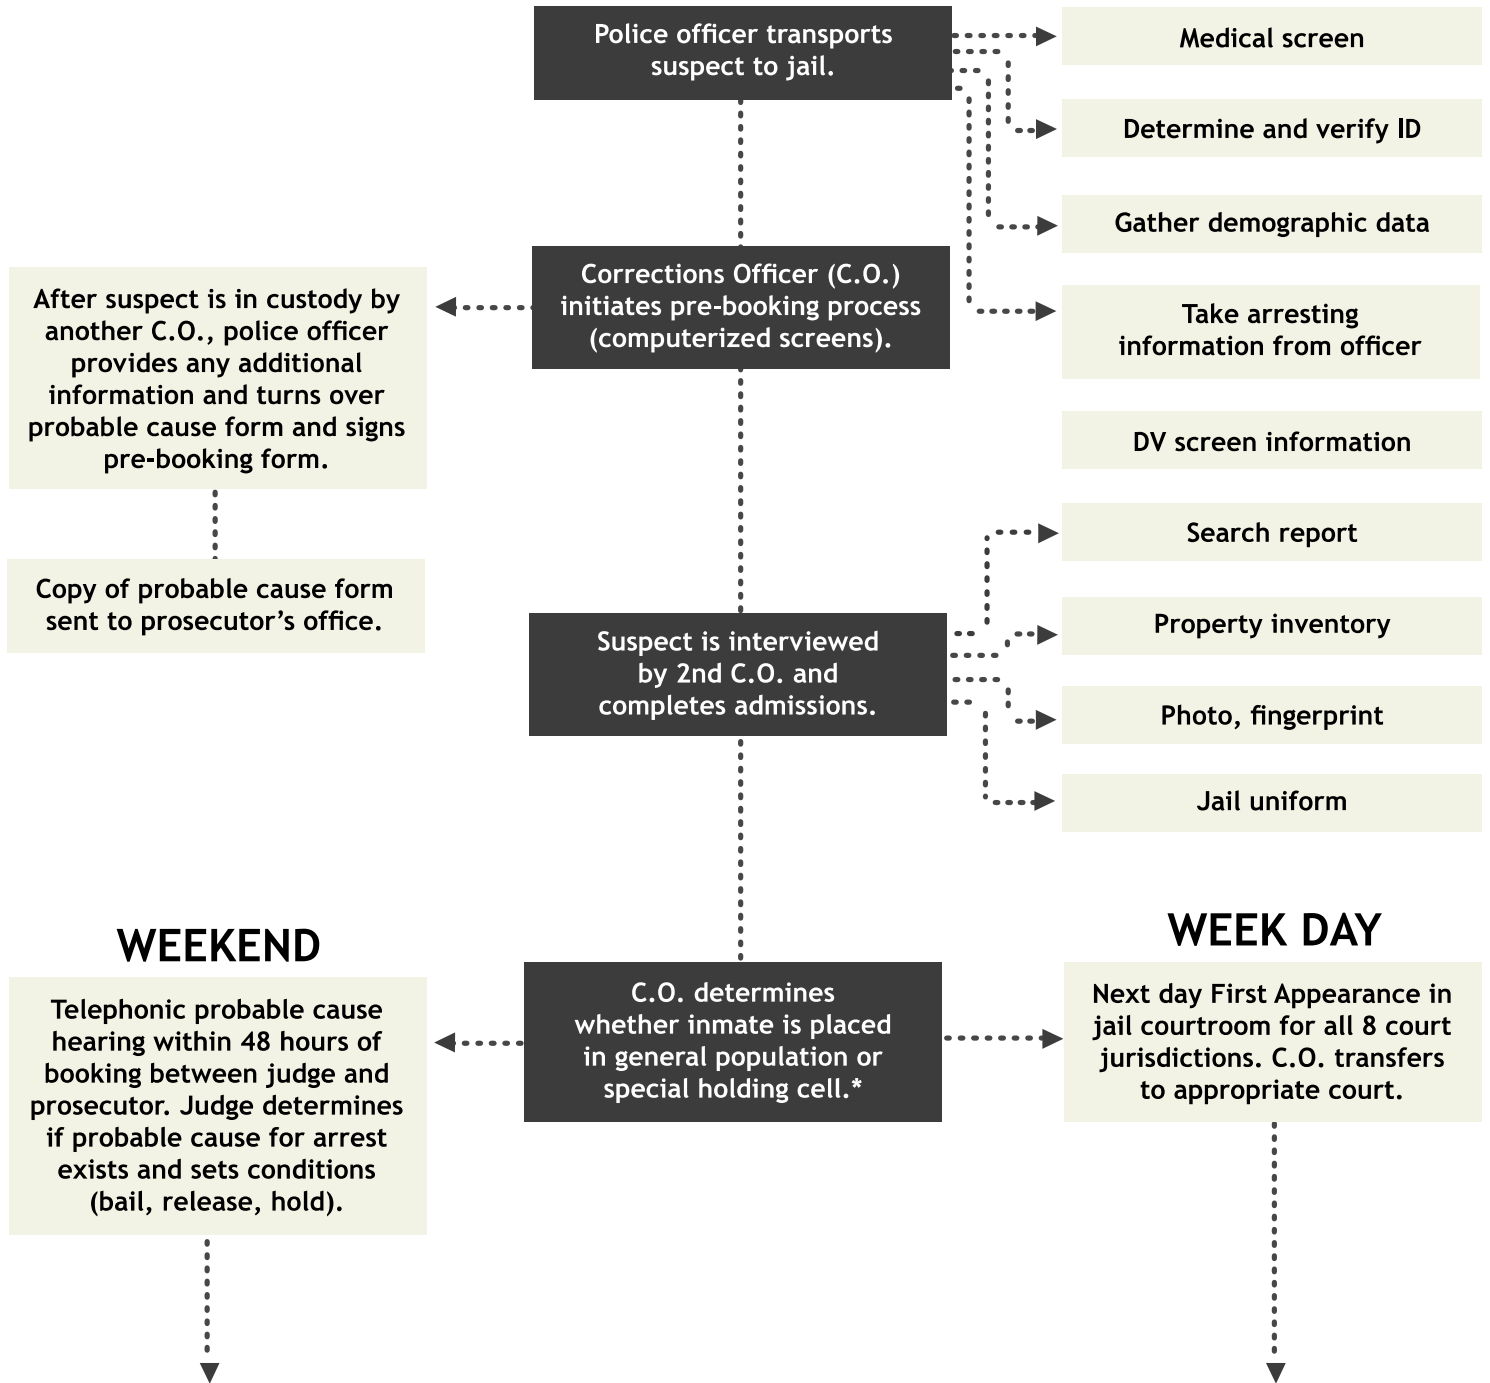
Police officer transports suspect to jail.

Medical screen

Determine and verify ID

Gather demographic data

Take arresting information from officer

Corrections Officer (C.O.) initiates pre-booking process (computerized screens).

After suspect is in custody by another C.O., police officer provides any additional information and turns over probable cause form and signs pre-booking form.

Copy of probable cause form sent to prosecutor's office.

DV screen information

Search report

Property inventory

Photo, fingerprint

Jail uniform

Suspect is interviewed by 2nd C.O. and completes admissions.

WEEKEND

Telephonic probable cause hearing within 48 hours of booking between judge and prosecutor. Judge determines if probable cause for arrest exists and sets conditions (bail, release, hold).

C.O. determines whether inmate is placed in general population or special holding cell.*

WEEK DAY

Next day First Appearance in jail courtroom for all 8 court jurisdictions. C.O. transfers to appropriate court.